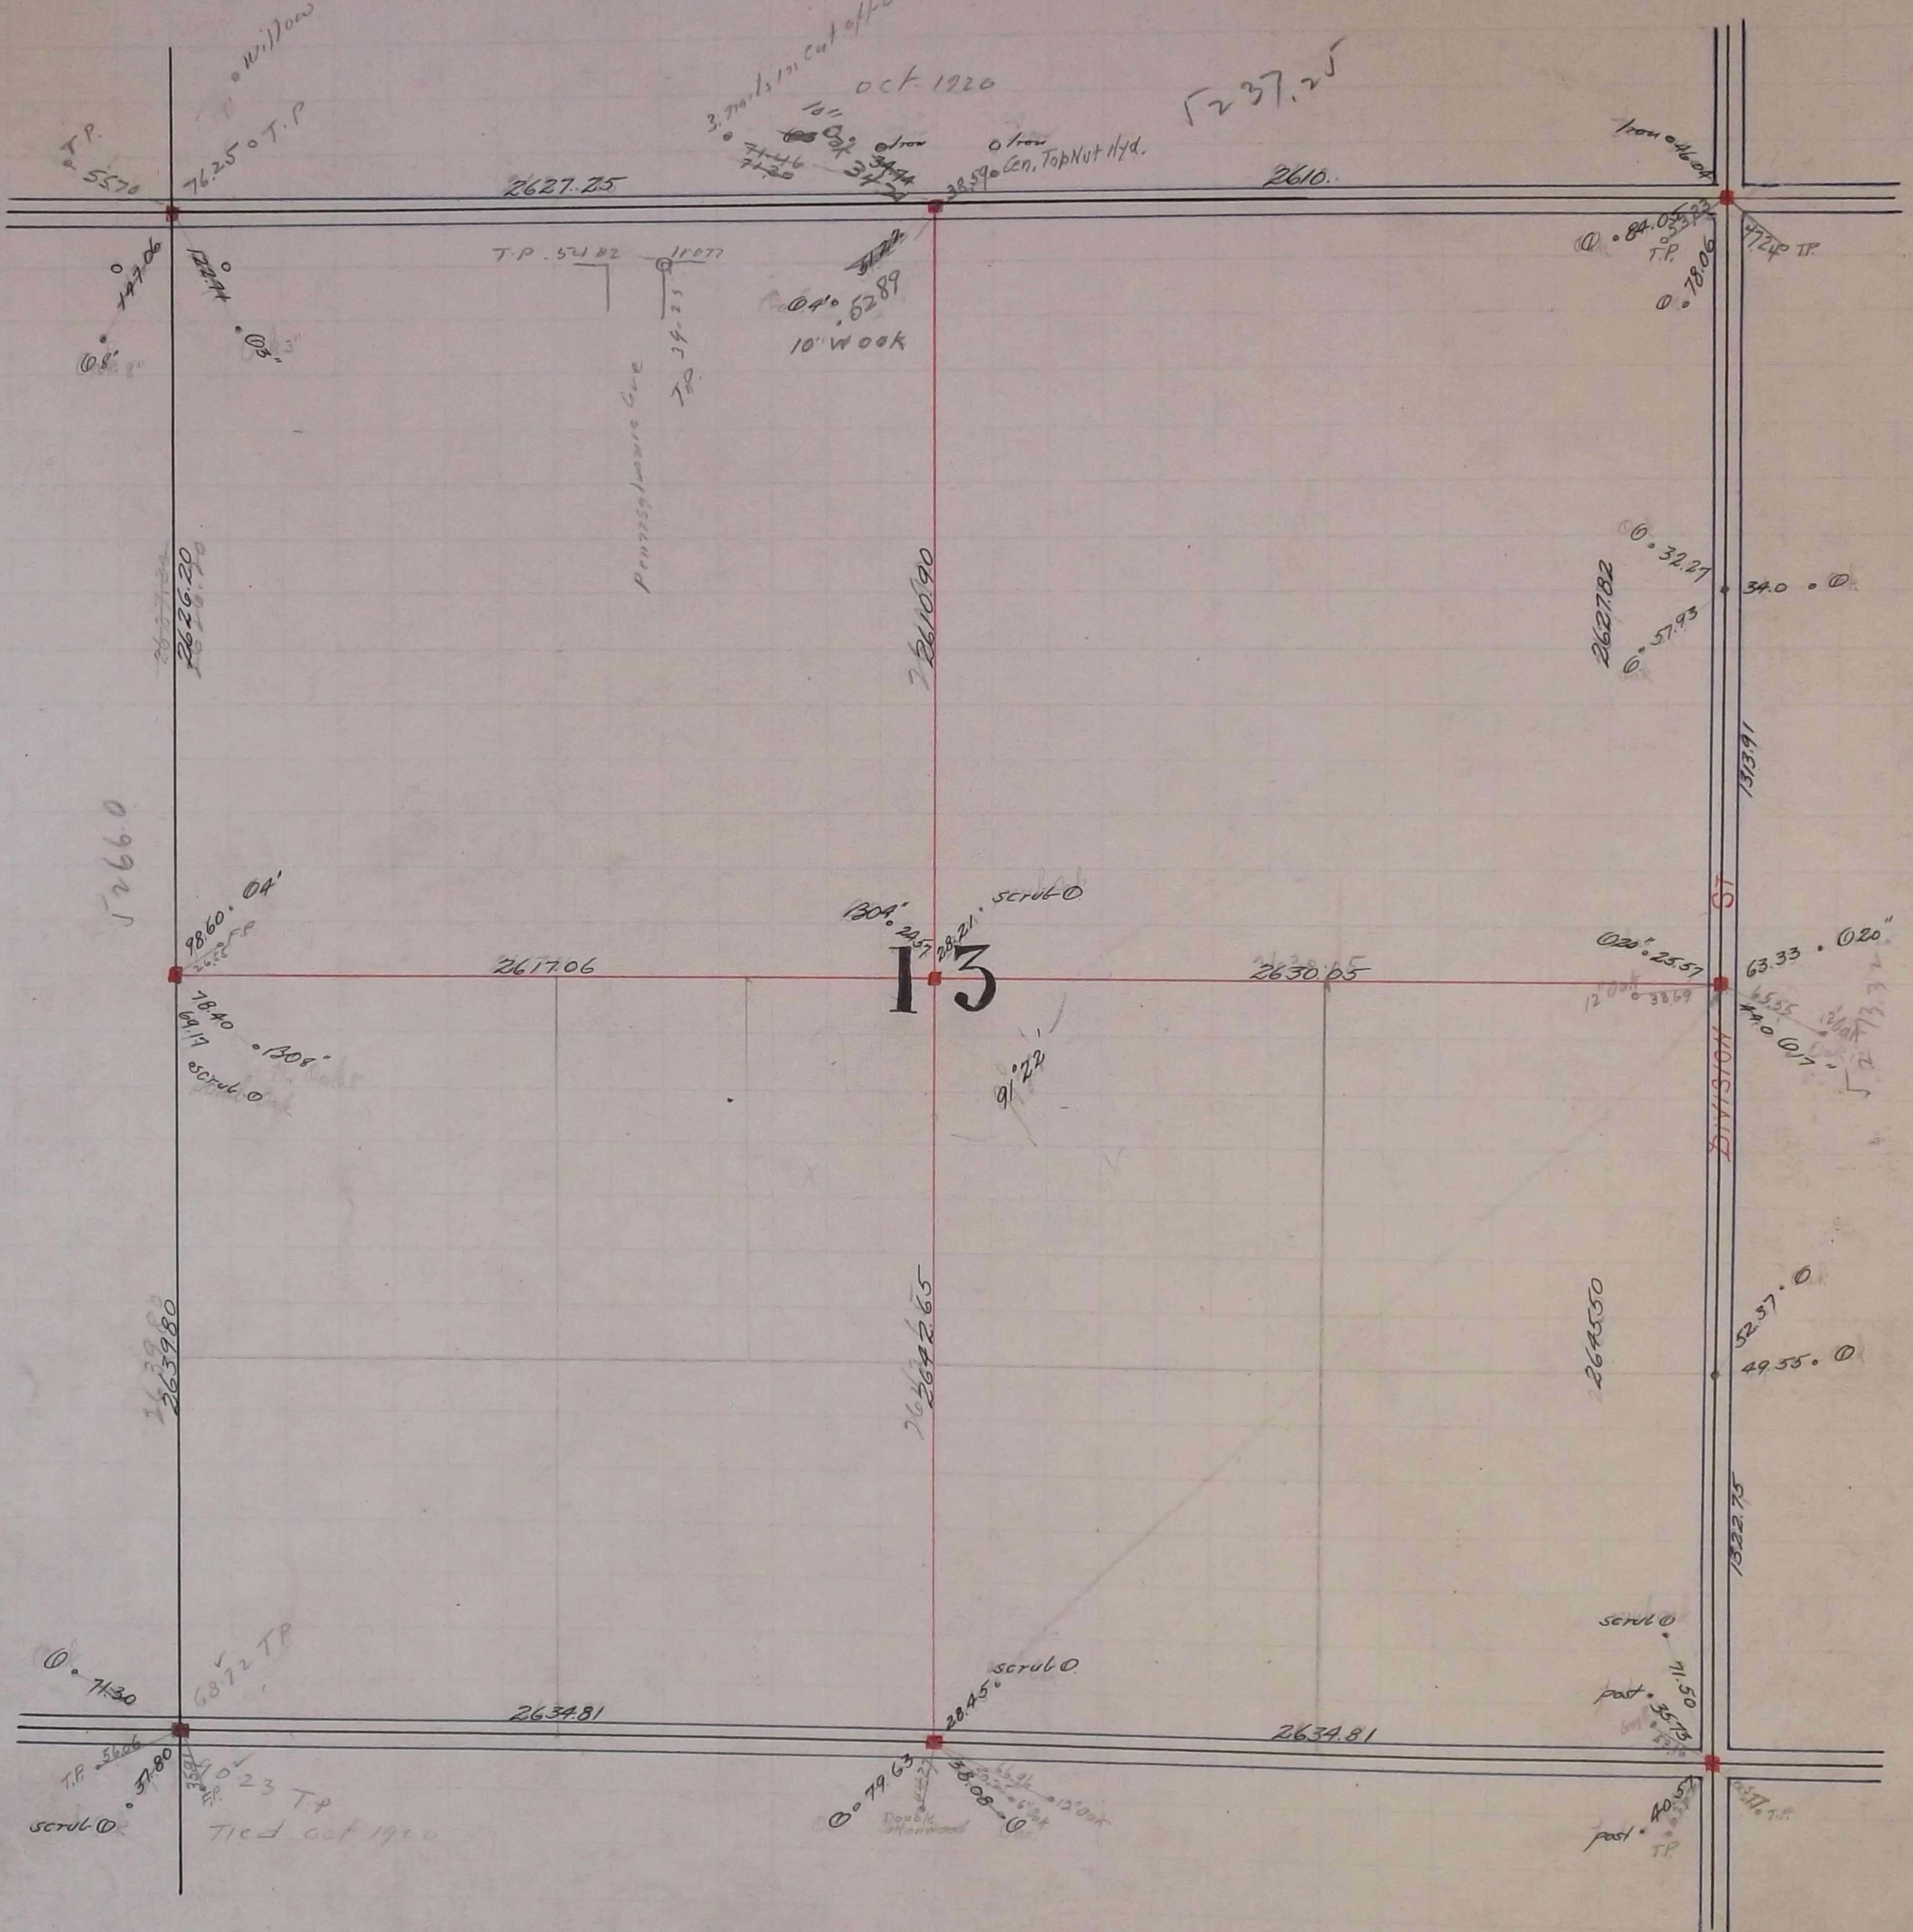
Willow
T.P.
5570
76.25 T.P
3 nails in cut off
oct 1920
$\sqrt{237.25}$
14" Oak
Iron
Iron
Cen. Top Nut Hyd.
34.74
2627.25
38.59
2610.
Iron 46.04
84.05
T.P.
47.24 T.P.
78.06
147.06
T.P. 54.82
Iron
62.89
10" W oak
08"
03"
Pennsylvania Ave
T.P. 34.25
$\sqrt{266.0}$
2626.20
2610.90
32.27
34.0
2627.82
57.93
1313.91
98.60 04"
T.P.
2617.06
13
2630.05
20" 25.57
63.33 020"
12" Oak 38.69
78.40
69.17
scrub
308"
304"
22.57
28.21 scrub
91°22'
12" oak
44.0 07"
DIVISION ST
2639.80
2642.65
2645.50
52.37
49.55
1322.75
71.30
68.72 TP
scrub
28.45
scrub
2634.81
2634.81
71.50
post 35.73
T.P. 56.06
37.80
scrub
10" 23 Tp
Tied oct 1920
79.63
Double
38.08
12" oak
post 40.51
T.P.
T.P.